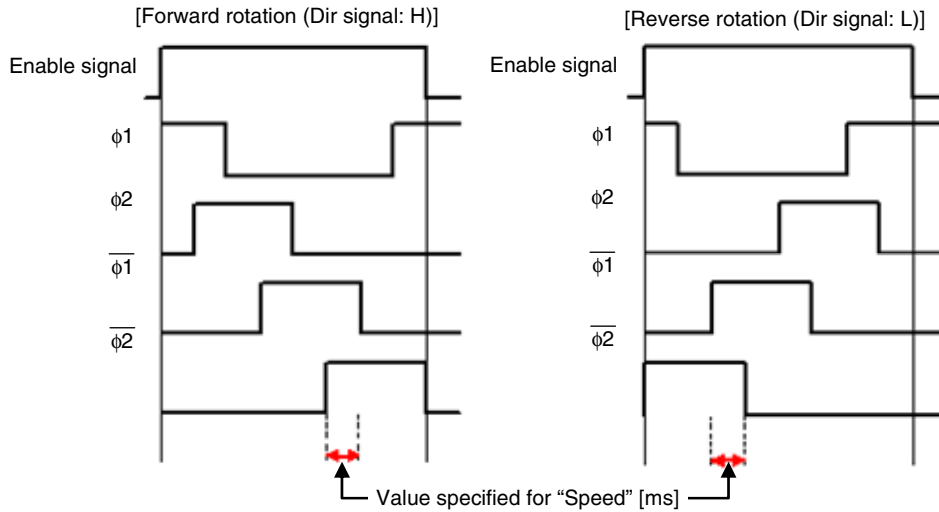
[Forward rotation (Dir signal: H)]

Enable signal

$\phi1$

$\phi2$

$\overline{\phi1}$

$\overline{\phi2}$

[Reverse rotation (Dir signal: L)]

Enable signal

$\phi1$

$\phi2$

$\overline{\phi1}$

$\overline{\phi2}$

Value specified for “Speed” [ms]